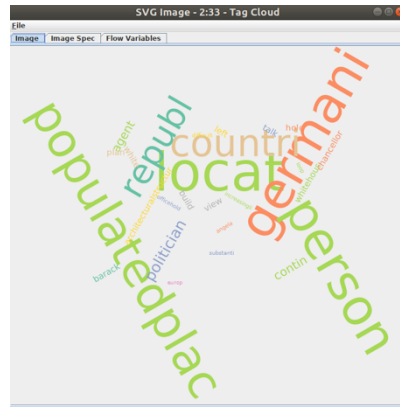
SVG Image - 2:33 - Tag Cloud

File

Image
Image Spec
Flow Variables

populatedplac
locat
countri
republ
germani
person
agent
politician
chancellor
contin
barack
view
build
substanti
trump
angela
talk
half
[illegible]